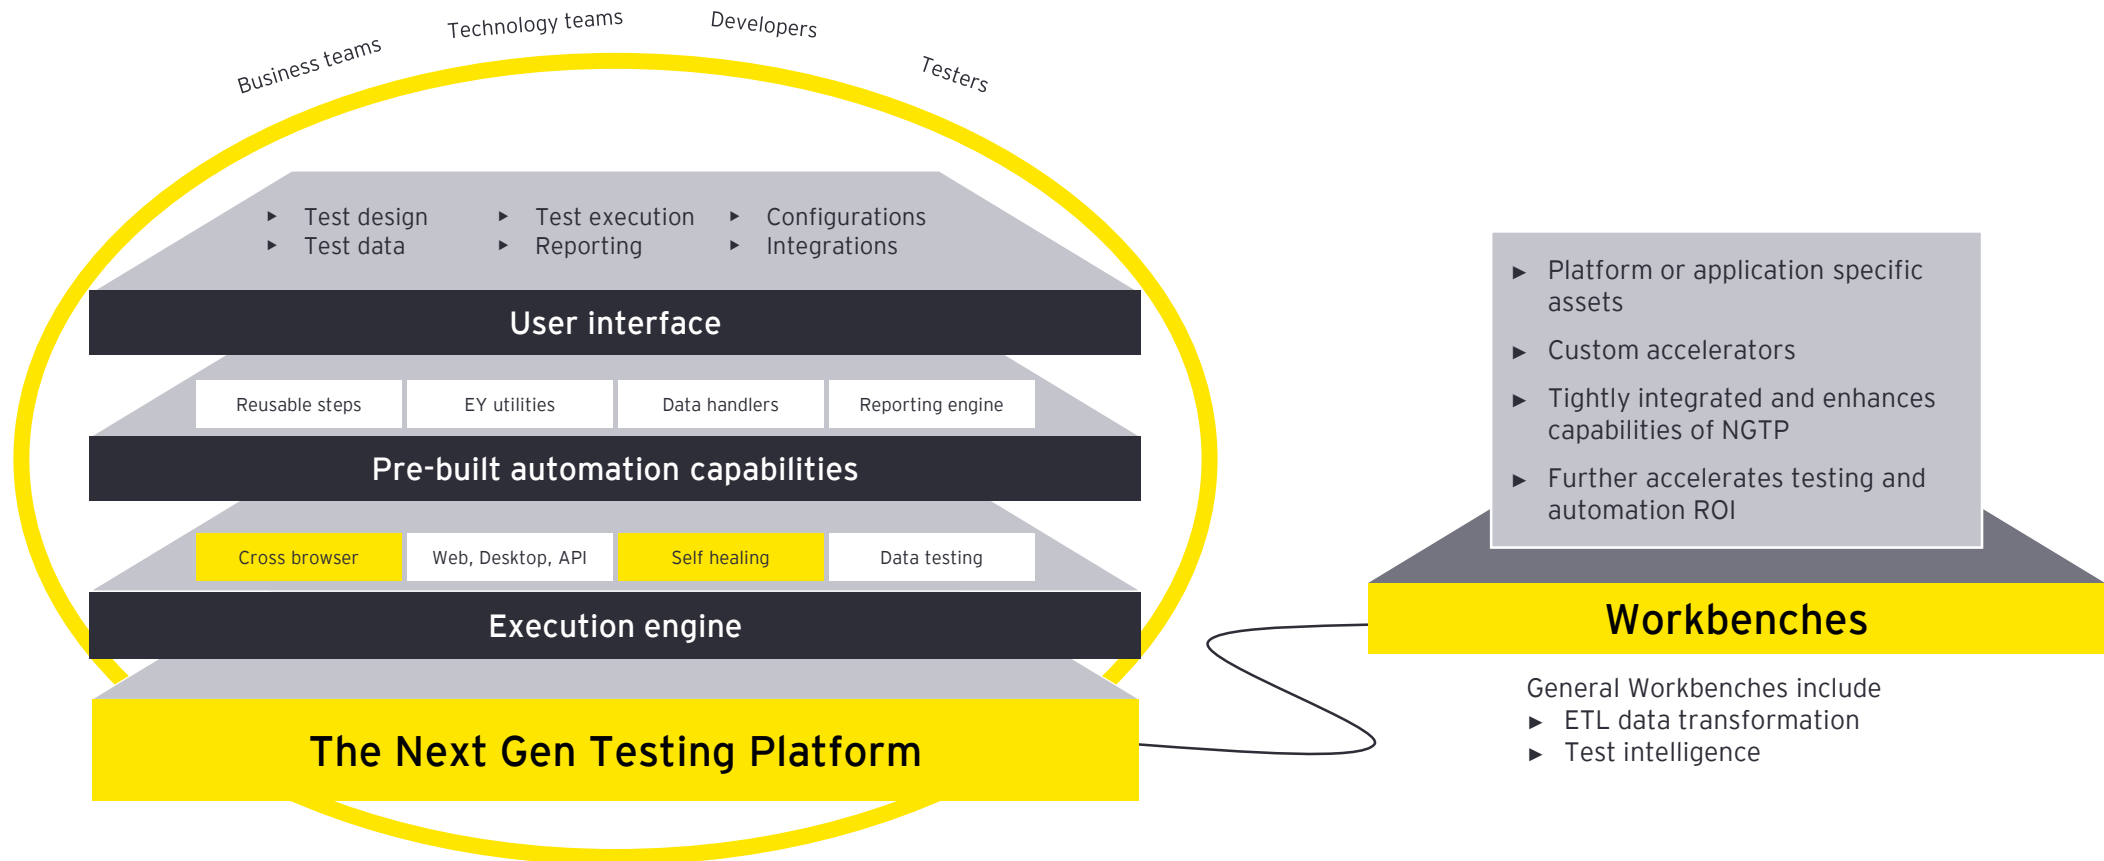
Business teams
Technology teams
Developers
Testers

- Test design
- Test data
- Test execution
- Reporting
- Configurations
- Integrations

User interface

Reusable steps | EY utilities | Data handlers | Reporting engine

Pre-built automation capabilities

Cross browser | Web, Desktop, API | Self healing | Data testing

Execution engine

The Next Gen Testing Platform

- Platform or application specific assets
- Custom accelerators
- Tightly integrated and enhances capabilities of NGTP
- Further accelerates testing and automation ROI

Workbenches

General Workbenches include
- ETL data transformation
- Test intelligence